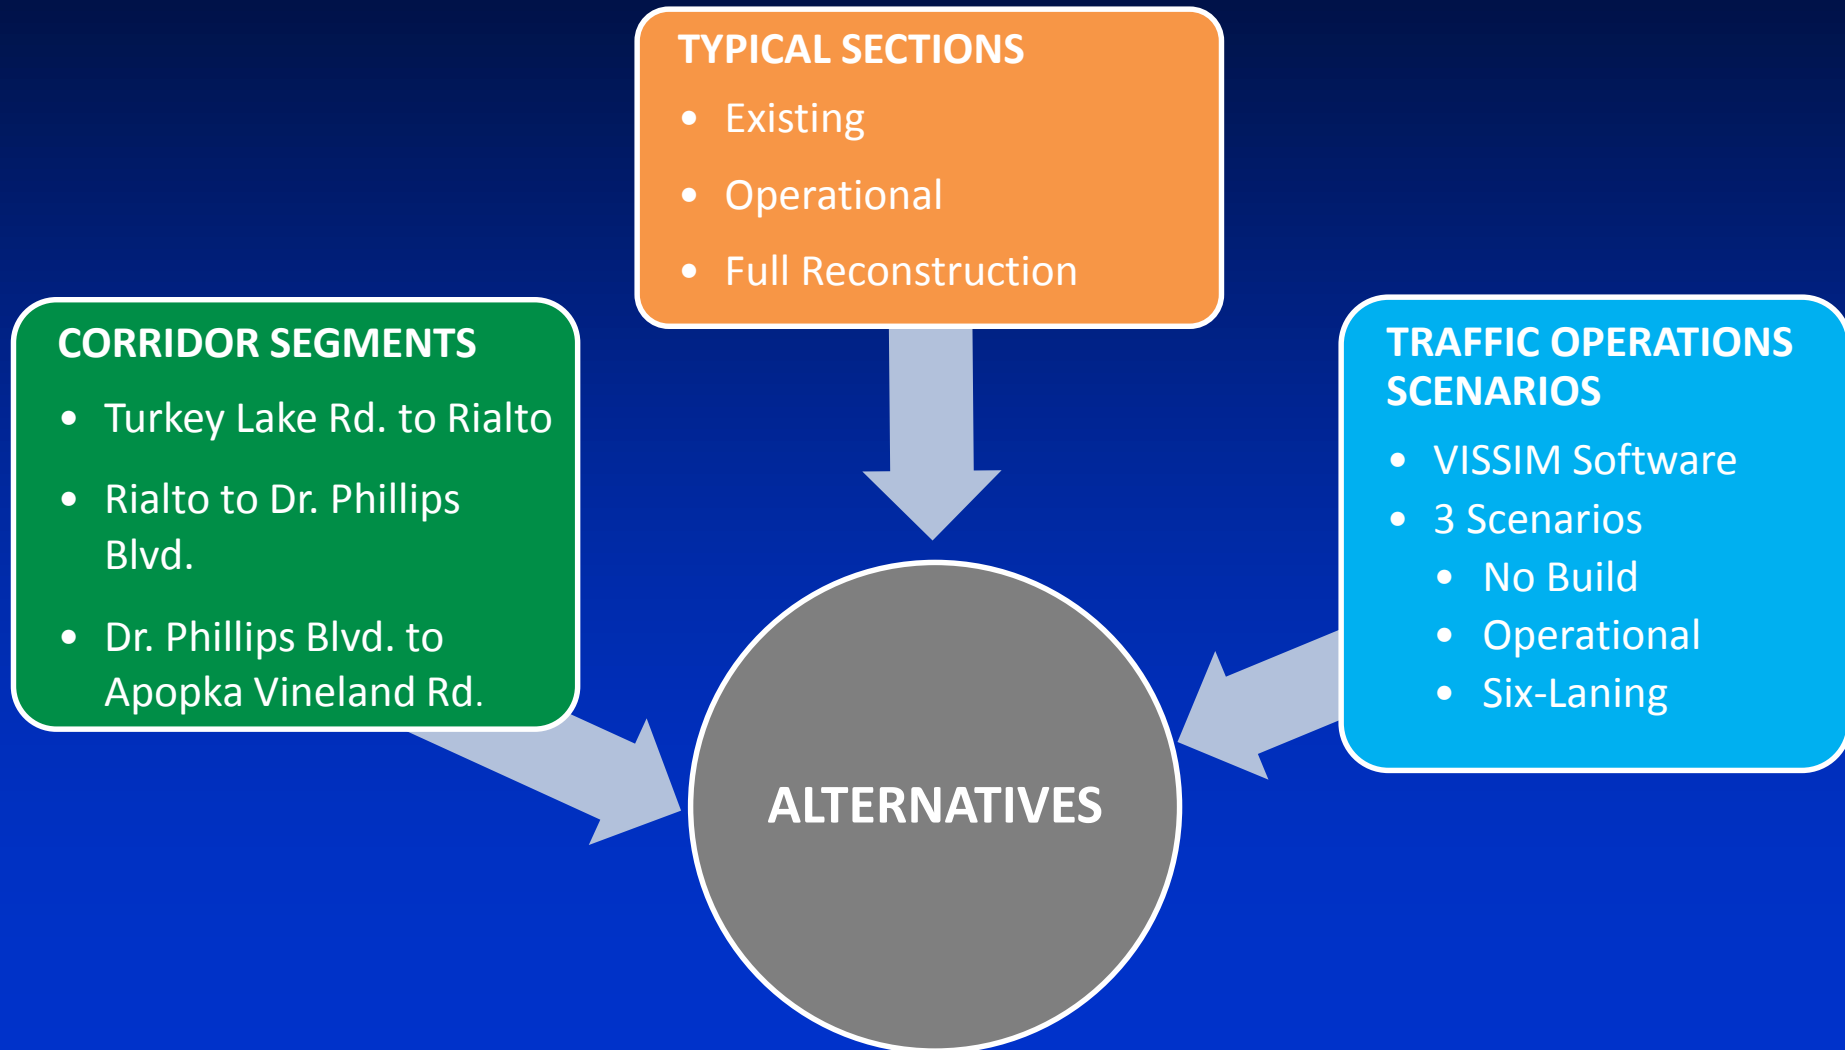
TYPICAL SECTIONS
- Existing
- Operational
- Full Reconstruction

CORRIDOR SEGMENTS
- Turkey Lake Rd. to Rialto
- Rialto to Dr. Phillips Blvd.
- Dr. Phillips Blvd. to Apopka Vineland Rd.

TRAFFIC OPERATIONS SCENARIOS
- VISSIM Software
- 3 Scenarios
  - No Build
  - Operational
  - Six-Laning

ALTERNATIVES